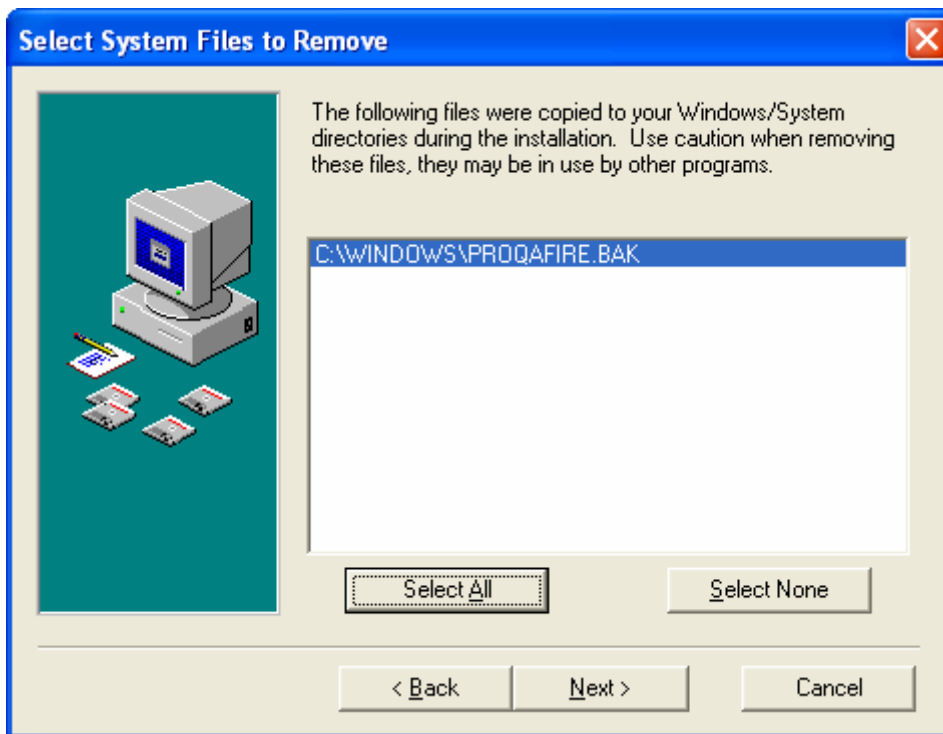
Select System Files to Remove

The following files were copied to your Windows/System directories during the installation. Use caution when removing these files, they may be in use by other programs.

C:\WINDOWS\PROQAFIRE.BAK

Select All

Select None

< Back

Next >

Cancel